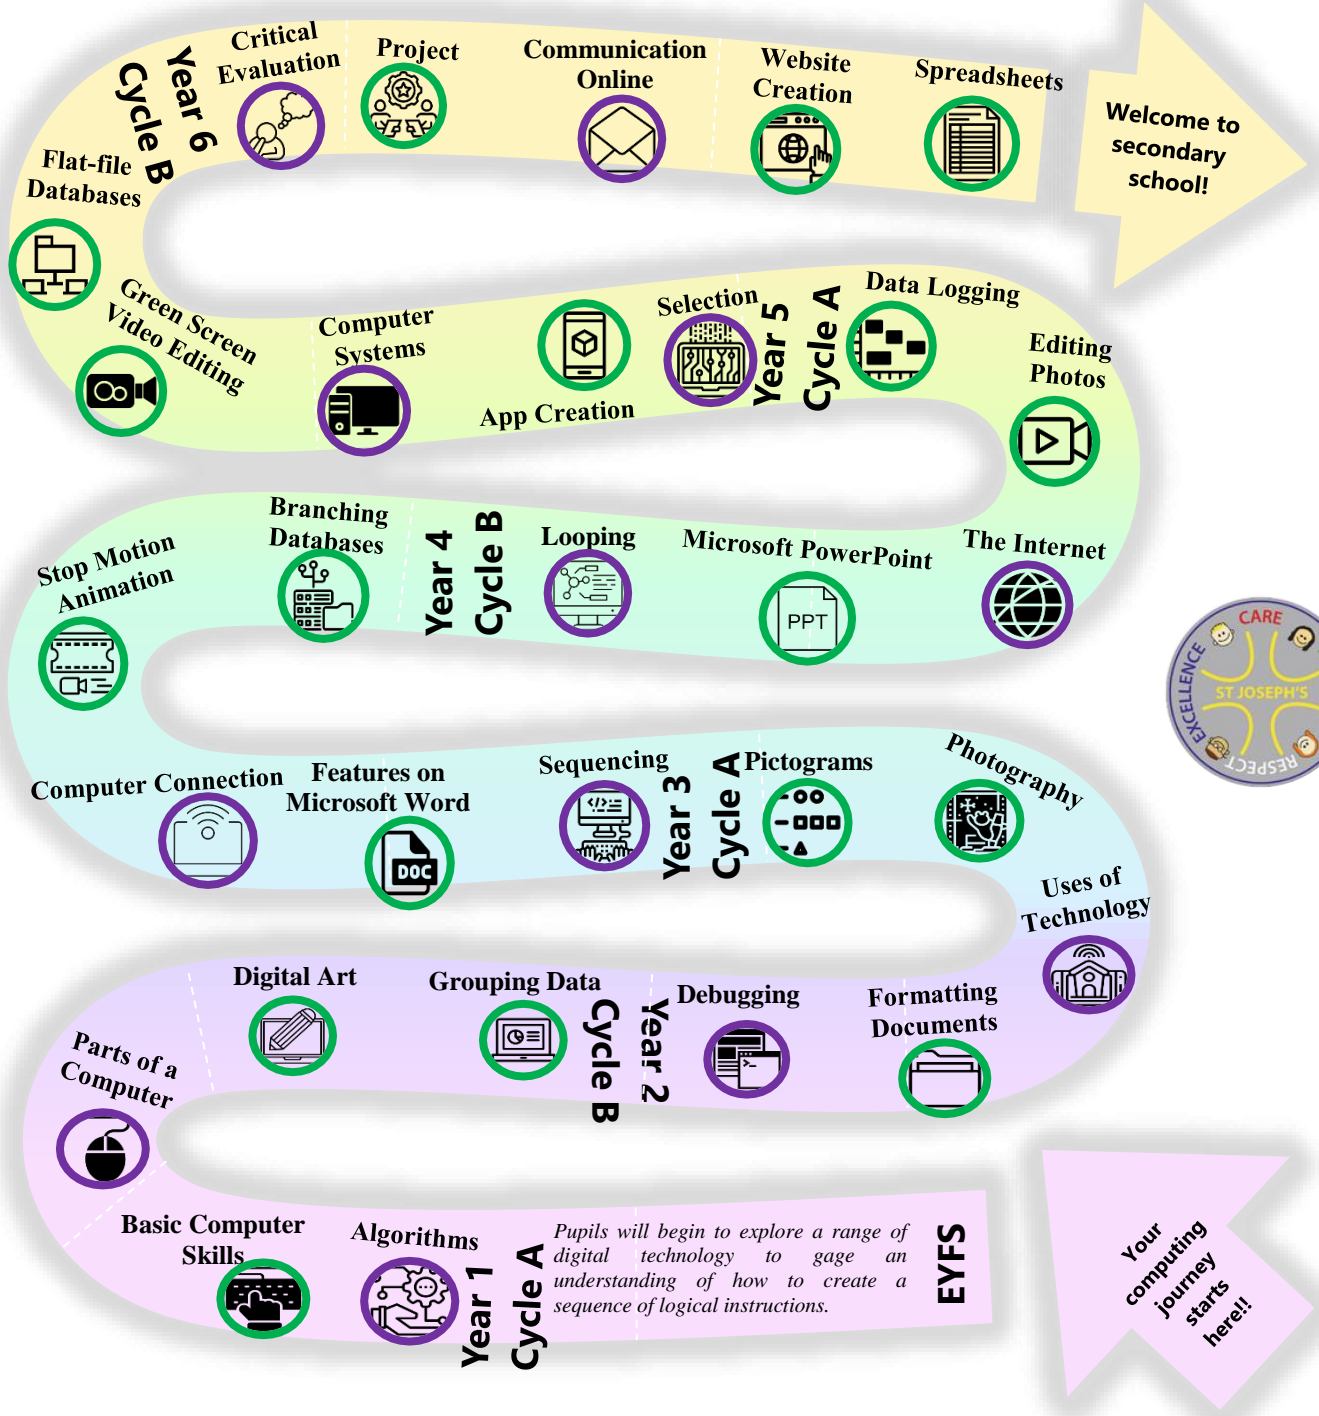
Your computing journey starts here!!

EYFS

Pupils will begin to explore a range of digital technology to gage an understanding of how to create a sequence of logical instructions.

Year 1 Cycle A

Algorithms

Basic Computer Skills

Parts of a Computer

Digital Art

Grouping Data

Year 2 Cycle B

Debugging

Formatting Documents

Uses of Technology

Photography

Pictograms

Year 3 Cycle A

Sequencing

Features on Microsoft Word

DOC

Computer Connection

Stop Motion Animation

Branching Databases

Year 4 Cycle B

Looping

Microsoft PowerPoint

PPT

The Internet

Editing Photos

Data Logging

Year 5 Cycle A

Selection

App Creation

Computer Systems

Green Screen Video Editing

Flat-file Databases

Year 6 Cycle B

Critical Evaluation

Project

Communication Online

Website Creation

Spreadsheets

Welcome to secondary school!

CARE ST JOSEPH'S EXCELLENCE RESPECT